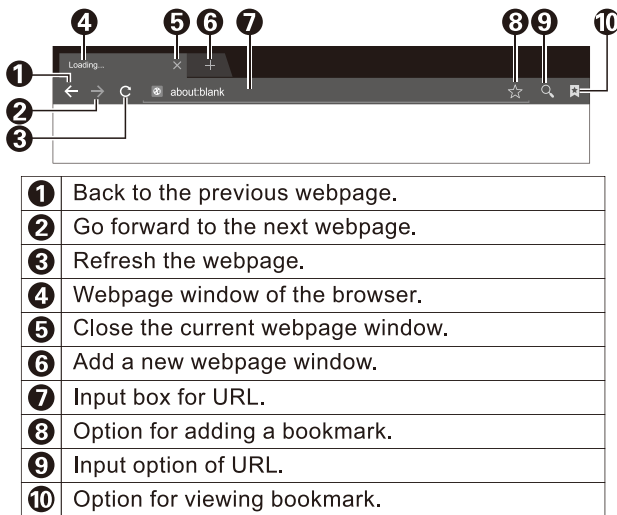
4 5 6 7 8 9 10
1 Loading...
about:blank
2
3

| | |
|---|---|
| 1 | Back to the previous webpage. |
| 2 | Go forward to the next webpage. |
| 3 | Refresh the webpage. |
| 4 | Webpage window of the browser. |
| 5 | Close the current webpage window. |
| 6 | Add a new webpage window. |
| 7 | Input box for URL. |
| 8 | Option for adding a bookmark. |
| 9 | Input option of URL. |
| 10 | Option for viewing bookmark. |